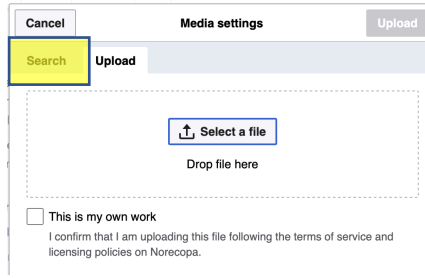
Cancel
Media settings
Upload

Search
Upload

Select a file

Drop file here

This is my own work

I confirm that I am uploading this file following the terms of service and licensing policies on Norecopa.